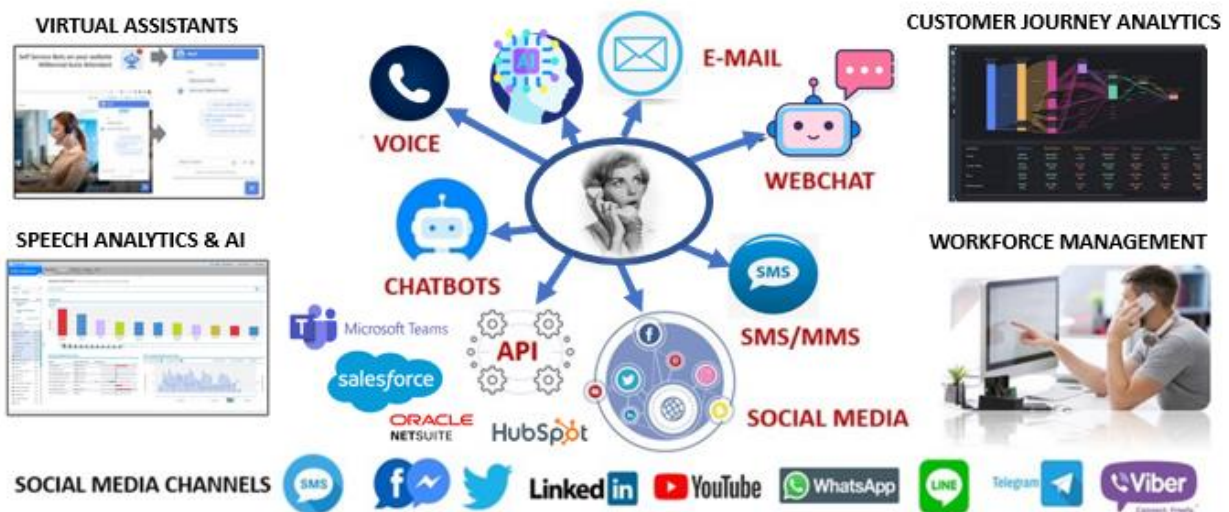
VIRTUAL ASSISTANTS

Self Service Bots on your website Millennial Auto Attendant

CUSTOMER JOURNEY ANALYTICS

AI

E-MAIL

VOICE

WEBCHAT

SPEECH ANALYTICS & AI

CHATBOTS

WORKFORCE MANAGEMENT

SMS

SMS/MMS

Microsoft Teams

API

salesforce

ORACLE NETSUITE

HubSpot

SOCIAL MEDIA

SOCIAL MEDIA CHANNELS

SMS

Linked in

YouTube

WhatsApp

LINE

Telegram

Viber